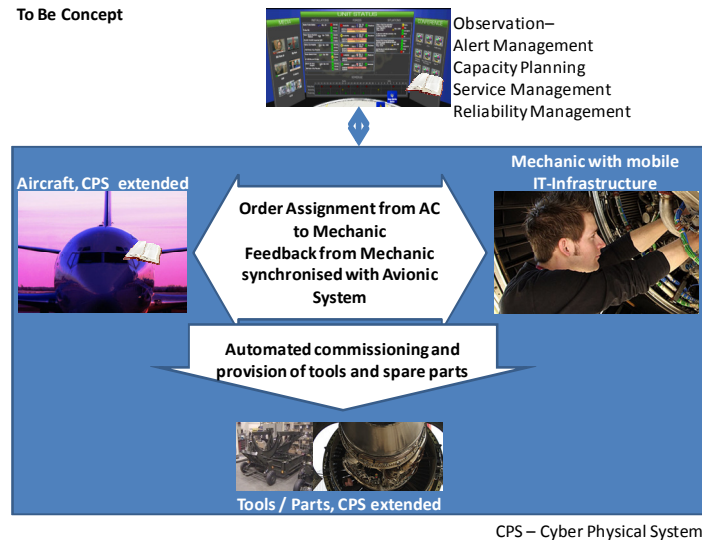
To Be Concept

UNIT STATUS

Observation–
Alert Management
Capacity Planning
Service Management
Reliability Management

Aircraft, CPS extended

Mechanic with mobile IT-Infrastructure

Order Assignment from AC to Mechanic
Feedback from Mechanic synchronised with Avionic System

Automated commissioning and provision of tools and spare parts

Tools / Parts, CPS extended

CPS – Cyber Physical System